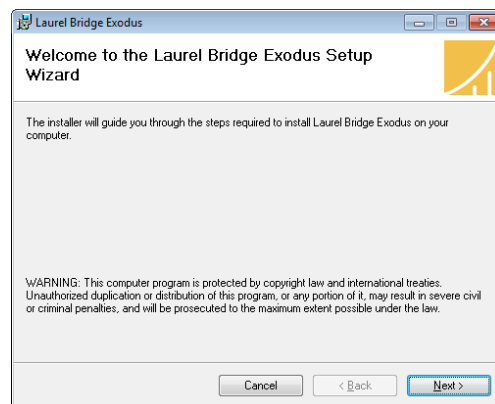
Laurel Bridge Exodus

Welcome to the Laurel Bridge Exodus Setup Wizard

The installer will guide you through the steps required to install Laurel Bridge Exodus on your computer.

WARNING: This computer program is protected by copyright law and international treaties. Unauthorized duplication or distribution of this program, or any portion of it, may result in severe civil or criminal penalties, and will be prosecuted to the maximum extent possible under the law.

Cancel
< Back
Next >